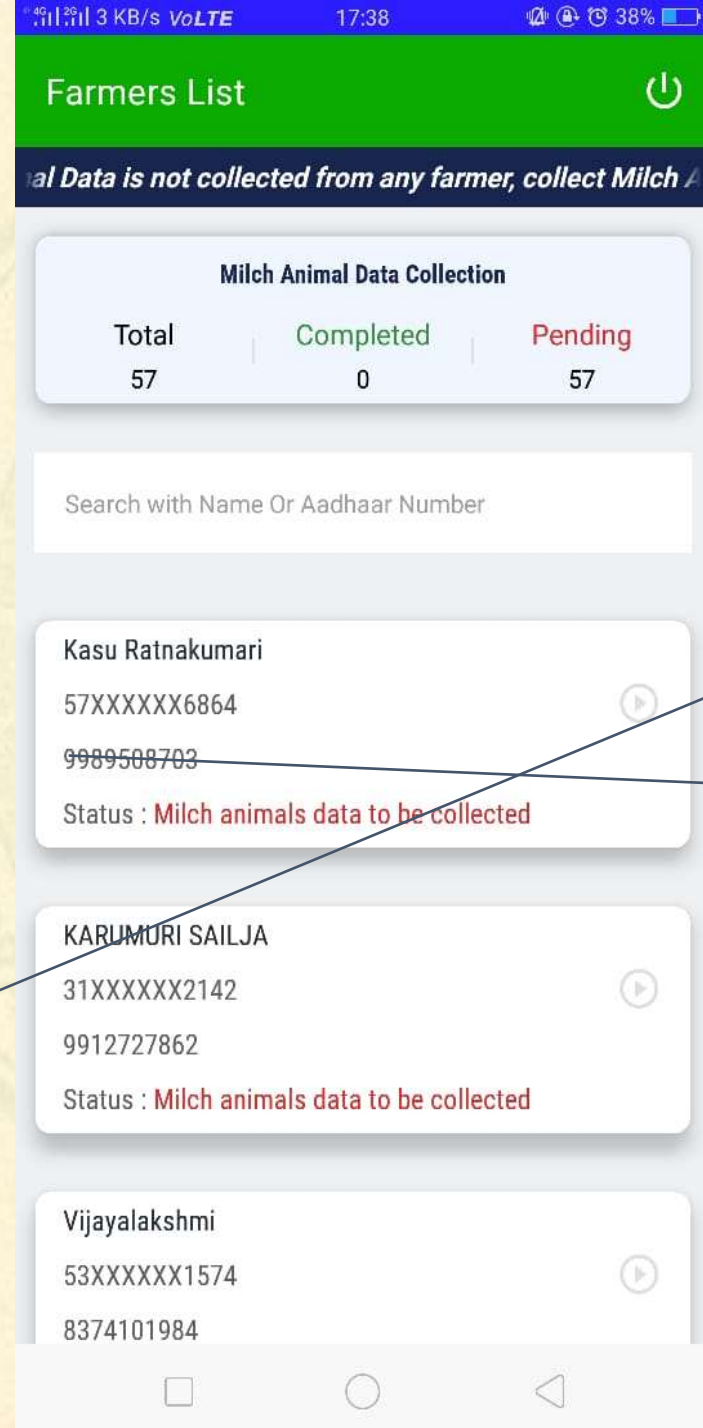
3 KB/s VoLTE 17:38 38%

Farmers List

al Data is not collected from any farmer, collect Milch A

Milch Animal Data Collection

| Total | Completed | Pending |
|---|---|---|
| 57 | 0 | 57 |

Search with Name Or Aadhaar Number

Kasu Ratnakumari
57XXXXXX6864
9989508703
Status : Milch animals data to be collected

KARUMURI SAILJA
31XXXXXX2142
9912727862
Status : Milch animals data to be collected

Vijayalakshmi
53XXXXXX1574
8374101984